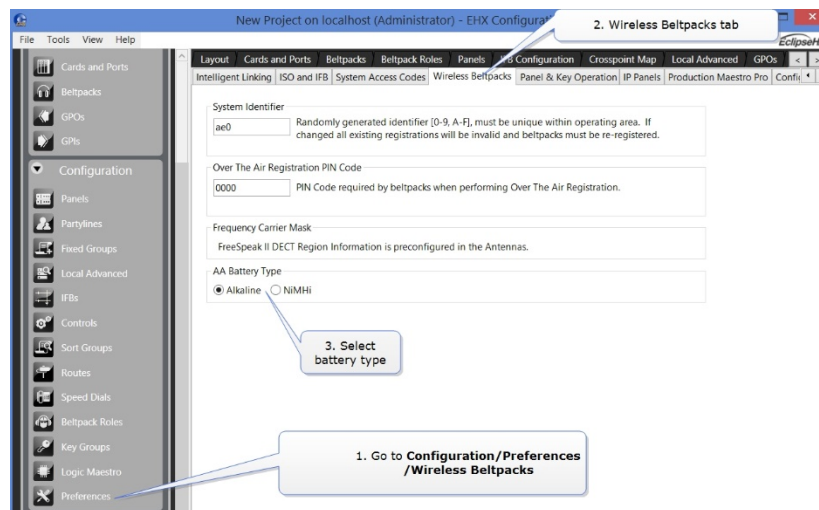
New Project on localhost (Administrator) - EHX Configurat

2. Wireless Beltpacks tab

File Tools View Help

EclipseH

Cards and Ports
Beltpacks
GPOs
GPIs
Configuration
Panels
Partylines
Fixed Groups
Local Advanced
IFBs
Controls
Sort Groups
Routes
Speed Dials
Beltpack Roles
Key Groups
Logic Maestro
Preferences

Layout | Cards and Ports | Beltpacks | Beltpack Roles | Panels | IFB Configuration | Crosspoint Map | Local Advanced | GPOs

Intelligent Linking | ISO and IFB | System Access Codes | Wireless Beltpacks | Panel & Key Operation | IP Panels | Production Maestro Pro | Confi

System Identifier
ae0
Randomly generated identifier [0-9, A-F], must be unique within operating area. If changed all existing registrations will be invalid and beltpacks must be re-registered.

Over The Air Registration PIN Code
0000
PIN Code required by beltpacks when performing Over The Air Registration.

Frequency Carrier Mask
FreeSpeak II DECT Region Information is preconfigured in the Antennas.

AA Battery Type
Alkaline NiMHi

3. Select battery type

1. Go to **Configuration/Preferences /Wireless Beltpacks**